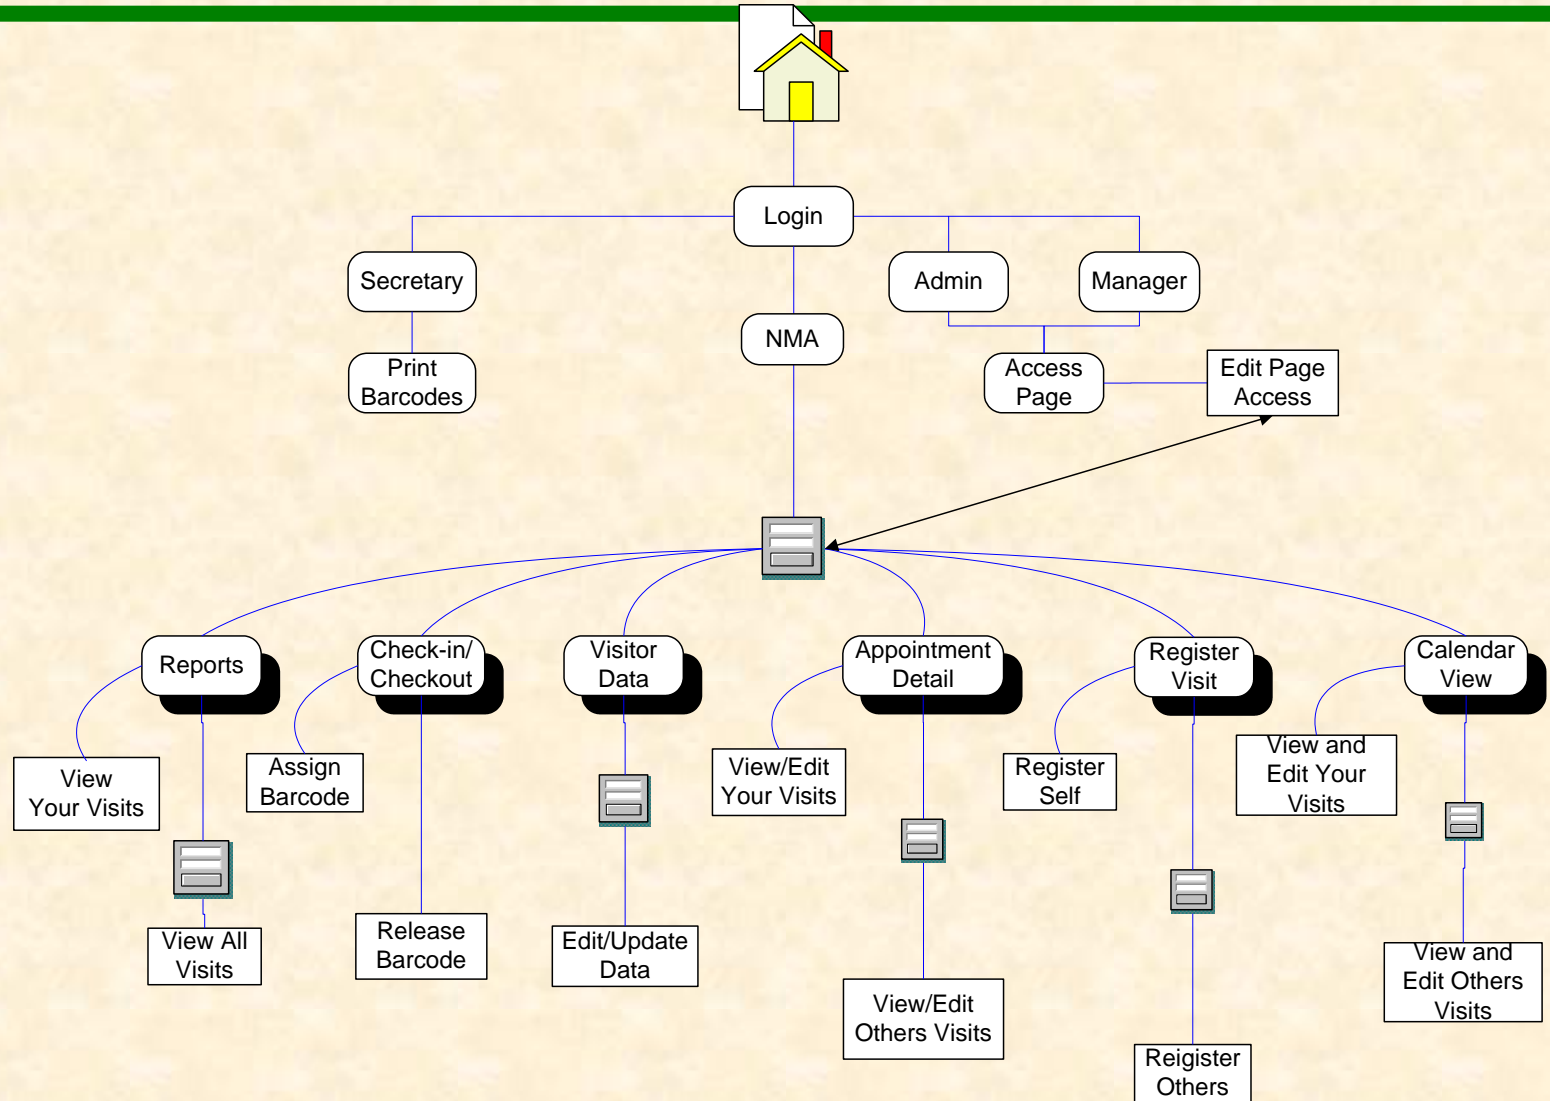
Login

Secretary

Admin

Manager

NMA

Print Barcodes

Access Page

Edit Page Access

Reports

Check-in/ Checkout

Visitor Data

Appointment Detail

Register Visit

Calendar View

View Your Visits

Assign Barcode

View/Edit Your Visits

Register Self

View and Edit Your Visits

View All Visits

Release Barcode

Edit/Update Data

View/Edit Others Visits

View and Edit Others Visits

Reigister Others